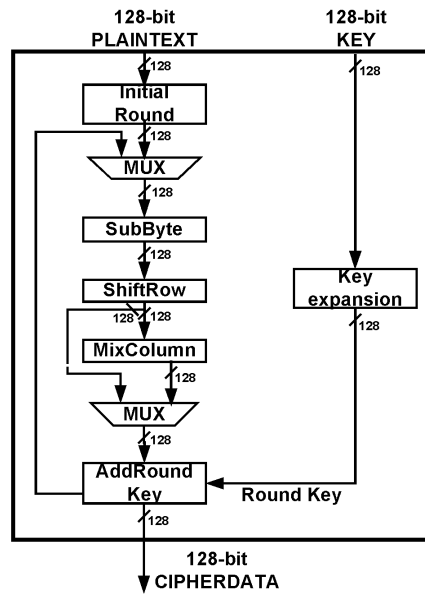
128-bit
PLAINTEXT

128-bit
KEY

128

128

Initial
Round

128

MUX

128

SubByte

128

ShiftRow

128

128

MixColumn

128

MUX

128

AddRound
Key

128

Key
expansion

128

Round Key

128

128-bit
CIPHERDATA